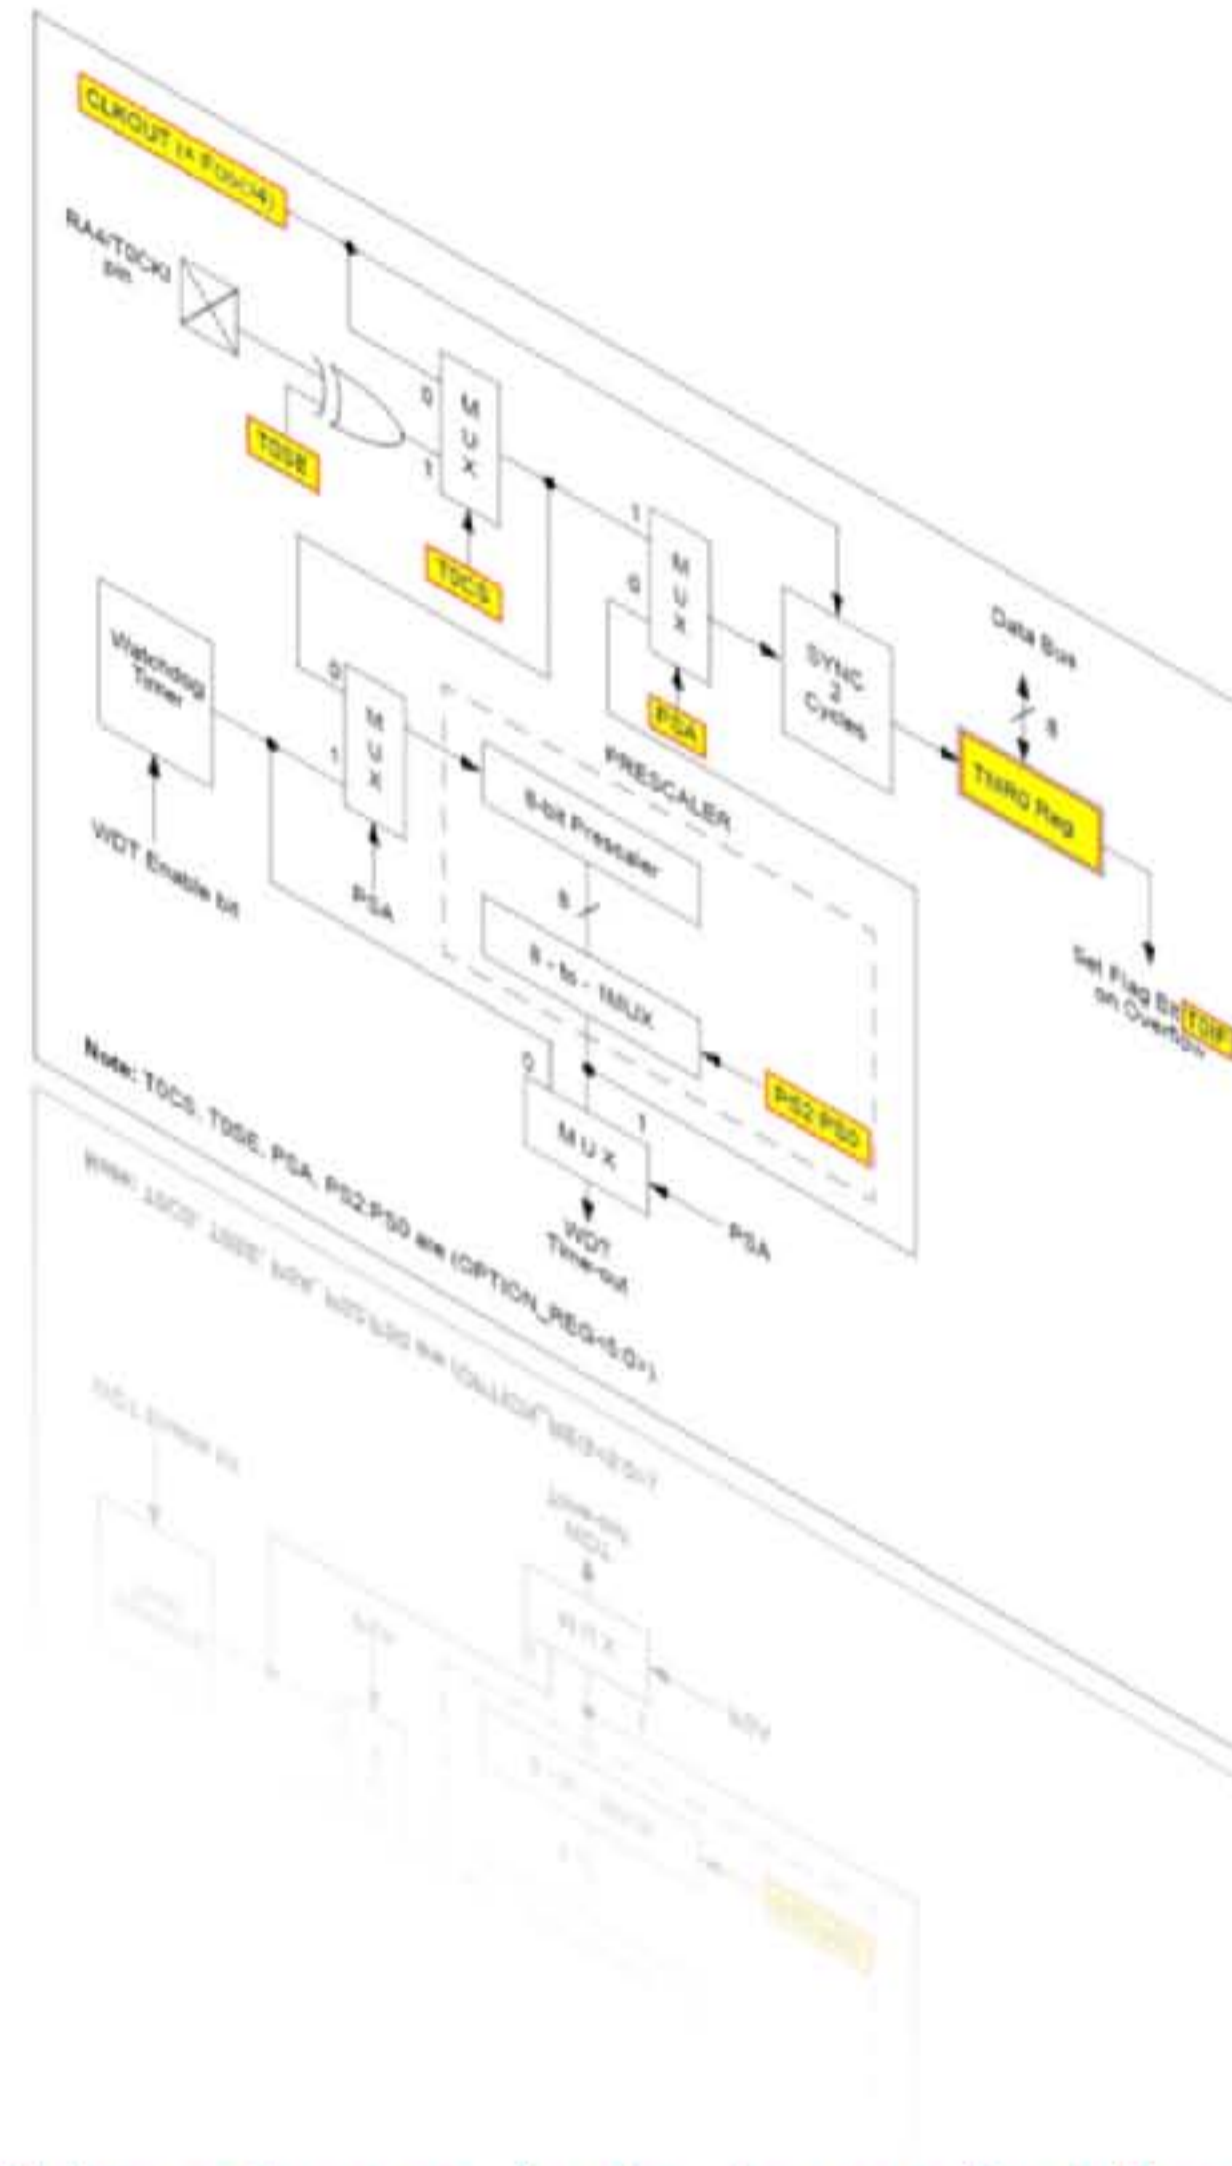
CLKOUT (= Fosc/4)

RA4/T0CKI pin

T0SE

0
M
U
X
1

T0CS

1
M
U
X
0

PSA

SYNC
2
Cycles

Data Bus

8

TMR0 Reg

Set Flag Bit T0IF on Overflow

Watchdog Timer

WDT Enable bit

0
M
U
X
1

PSA

PRESCALER

8-bit Prescaler

8

8 - to - 1MUX

PS2:PS0

0
M U X
1

WDT Time-out

PSA

Note: T0CS, T0SE, PSA, PS2:PS0 are (OPTION_REG<5:0>).